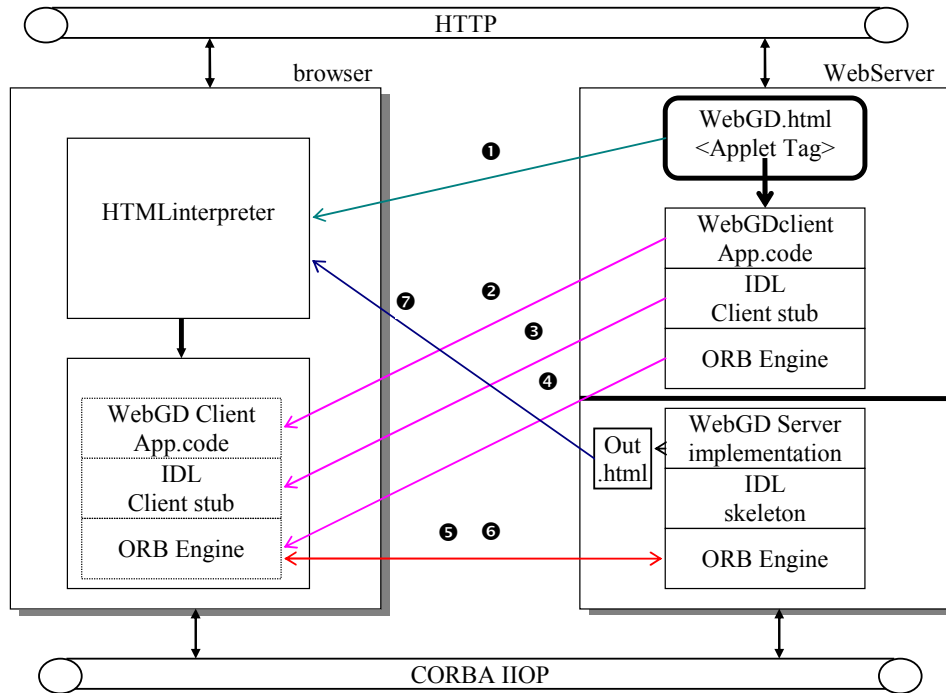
HTTP

browser

WebServer

WebGD.html
<Applet Tag>

❶

HTMLinterpreter

WebGDclient
App.code

IDL
Client stub

ORB Engine

❷

❼

❸

❹

WebGD Client
App.code

IDL
Client stub

ORB Engine

Out
.html

WebGD Server
implementation

IDL
skeleton

ORB Engine

❺ ❻

CORBA IIOP